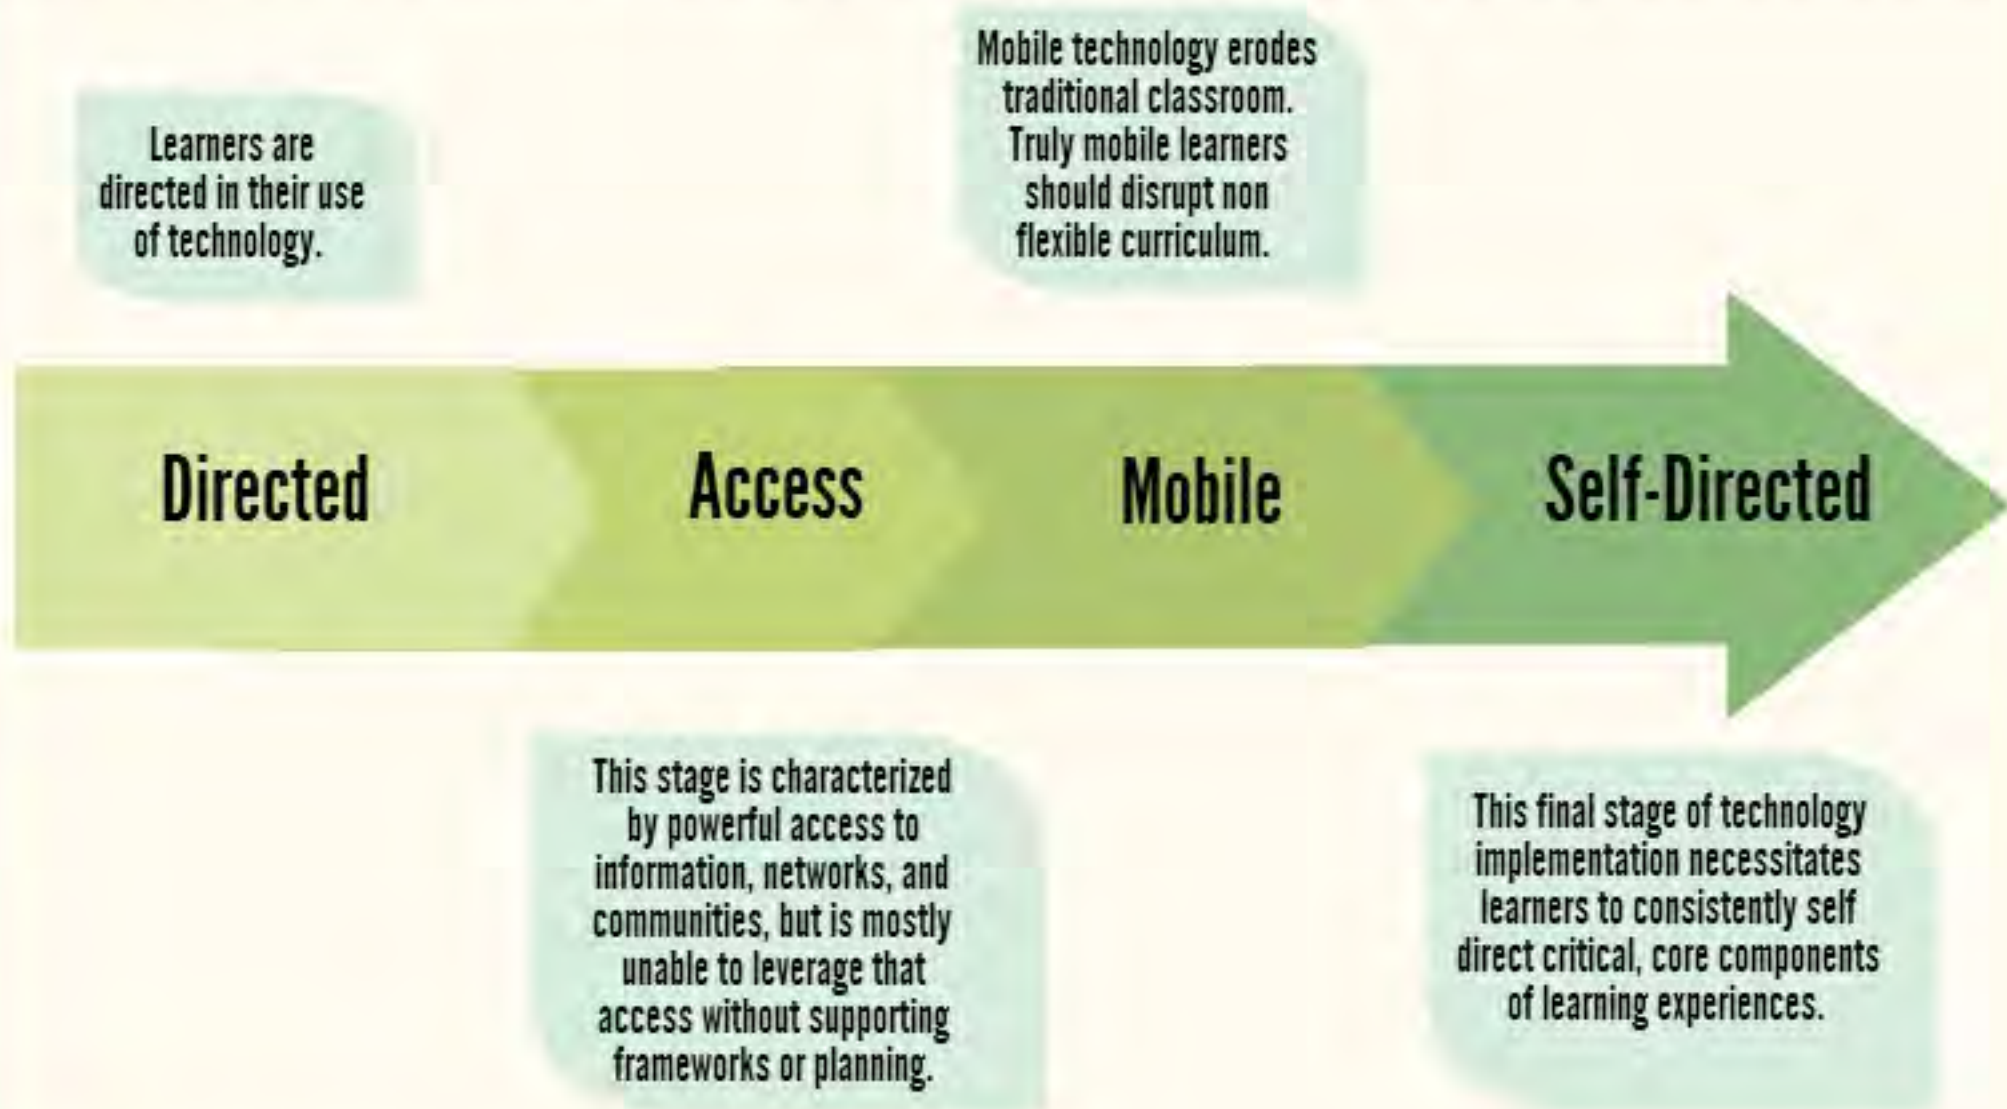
Learners are directed in their use of technology.

Mobile technology erodes traditional classroom. Truly mobile learners should disrupt non flexible curriculum.

Directed

Access

Mobile

Self-Directed

This stage is characterized by powerful access to information, networks, and communities, but is mostly unable to leverage that access without supporting frameworks or planning.

This final stage of technology implementation necessitates learners to consistently self direct critical, core components of learning experiences.